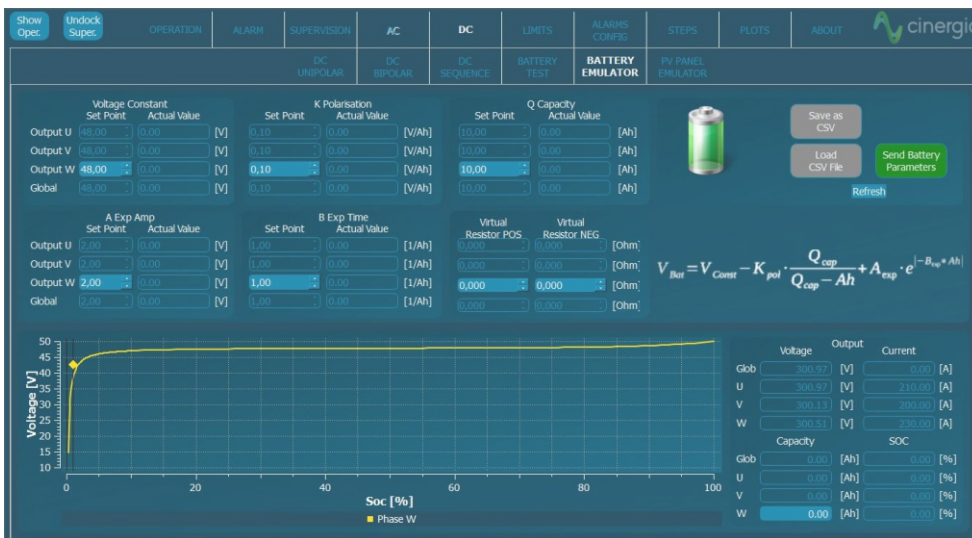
Show Oper. Undock Super. OPERATION ALARM SUPERVISION AC DC LIMITS ALARMS CONFIG STEPS PLOTS ABOUT cinergi

DC UNIPOLAR DC BIPOLAR DC SEQUENCE BATTERY TEST BATTERY EMULATOR PV PANEL EMULATOR

| | Voltage Constant Set Point | Actual Value | | K Polarisation Set Point | Actual Value | | Q Capacity Set Point | Actual Value | |
|---|---|---|---|---|---|---|---|---|---|
| Output U | 48,00 | 0.00 | [V] | 0,10 | 0.00 | [V/Ah] | 10,00 | 0.00 | [Ah] |
| Output V | 48,00 | 0.00 | [V] | 0,10 | 0.00 | [V/Ah] | 10,00 | 0.00 | [Ah] |
| Output W | 48,00 | 0.00 | [V] | 0,10 | 0.00 | [V/Ah] | 10,00 | 0.00 | [Ah] |
| Global | 48,00 | 0.00 | [V] | 0,10 | 0.00 | [V/Ah] | 10,00 | 0.00 | [Ah] |

Save as CSV
Load CSV File
Send Battery Parameters
Refresh

| | A Exp Amp Set Point | Actual Value | | B Exp Time Set Point | Actual Value | | Virtual Resistor POS | Virtual Resistor NEG | |
|---|---|---|---|---|---|---|---|---|---|
| Output U | 2,00 | 0.00 | [V] | 1,00 | 0.00 | [1/Ah] | 0,000 | 0,000 | [Ohm] |
| Output V | 2,00 | 0.00 | [V] | 1,00 | 0.00 | [1/Ah] | 0,000 | 0,000 | [Ohm] |
| Output W | 2,00 | 0.00 | [V] | 1,00 | 0.00 | [1/Ah] | 0,000 | 0,000 | [Ohm] |
| Global | 2,00 | 0.00 | [V] | 1,00 | 0.00 | [1/Ah] | 0,000 | 0,000 | [Ohm] |

$V_{Bat} = V_{Const} - K_{pol} \cdot \frac{Q_{cap}}{Q_{cap} - Ah} + A_{exp} \cdot e^{|-B_{exp} * Ah|}$

Voltage [V] 50 45 40 35 30 25 20 15 10
0 20 40 60 80 100
Soc [%]
Phase W

Output
| | Voltage | | Current | |
|---|---|---|---|---|
| Glob | 300.97 | [V] | 0.00 | [A] |
| U | 300.97 | [V] | 210.00 | [A] |
| V | 300.13 | [V] | 200.00 | [A] |
| W | 300.51 | [V] | 230.00 | [A] |

| | Capacity | | SOC | |
|---|---|---|---|---|
| Glob | 0.00 | [Ah] | 0.00 | [%] |
| U | 0.00 | [Ah] | 0.00 | [%] |
| V | 0.00 | [Ah] | 0.00 | [%] |
| W | 0.00 | [Ah] | 0.00 | [%] |